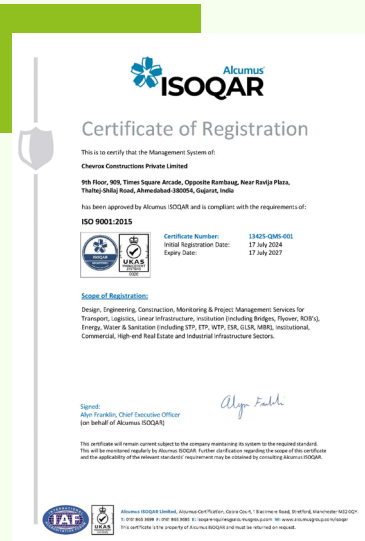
Alcumus
ISOQAR

Certificate of Registration

This is to certify that the Management System of:

Chevrox Constructions Private Limited

9th Floor, 909, Times Square Arcade, Opposite Rambaug, Near Ravija Plaza, Thaltej-Shilaj Road, Ahmedabad-380054, Gujarat, India

has been approved by Alcumus ISOQAR and is compliant with the requirements of:

ISO 9001:2015

ISOQAR
UKAS MANAGEMENT SYSTEMS
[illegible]

| Certificate Number: | 13425-QMS-001 |
|---|---|
| Initial Registration Date: | 17 July 2024 |
| Expiry Date: | 17 July 2027 |

Scope of Registration:

Design, Engineering, Construction, Monitoring & Project Management Services for Transport, Logistics, Linear Infrastructure, Institution (including Bridges, Flyover, ROB's), Energy, Water & Sanitation (including STP, ETP, WTP, ESR, GLSR, MBR), Institutional, Commercial, High-end Real Estate and Industrial Infrastructure Sectors.

Signed:
Alyn Franklin, Chief Executive Officer
(on behalf of Alcumus ISOQAR)

Alyn Franklin

This certificate will remain current subject to the company maintaining its system to the required standard. This will be monitored regularly by Alcumus ISOQAR. Further clarification regarding the scope of this certificate and the applicability of the relevant standards' requirement may be obtained by consulting Alcumus ISOQAR.

IAF
UKAS MANAGEMENT SYSTEMS

Alcumus ISOQAR Limited. Alcumus Certification, Cobra Court, 1 Blackmore Road, Stretford, Manchester M32 0QY. T: 0161 865 3699 F: 0161 865 3685 E: isoqarenquiries@alcumus.com W: www.alcumusgroup.com/isoqar
This certificate is the property of Alcumus ISOQAR and must be returned on request.